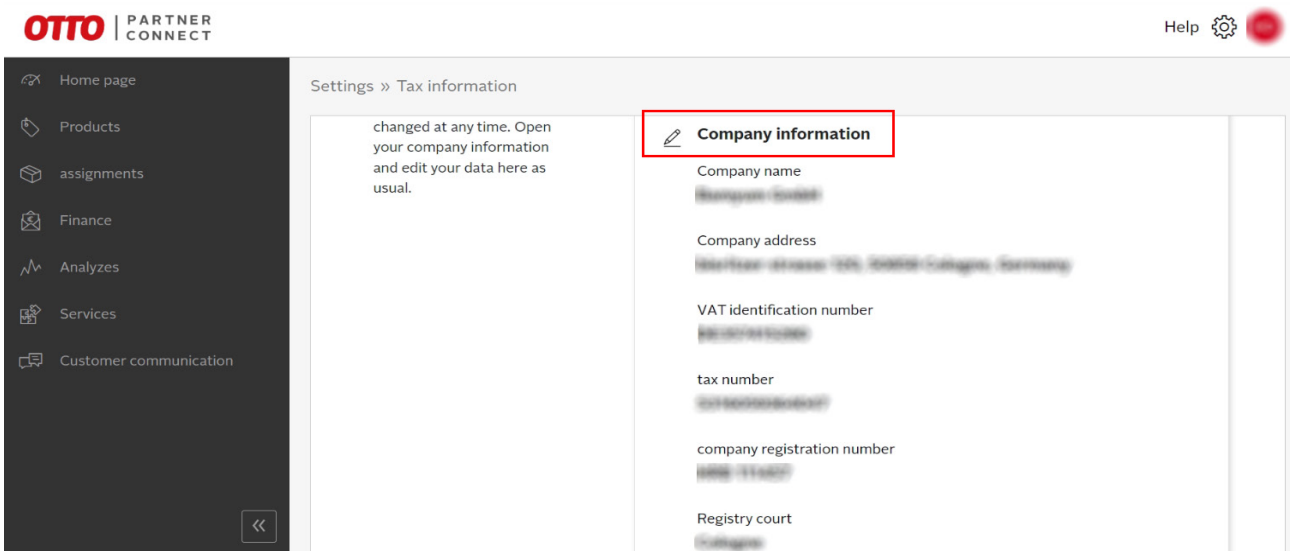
OTTO | PARTNER CONNECT

Help

Home page
Products
assignments
Finance
Analyzes
Services
Customer communication

«

Settings » Tax information

changed at any time. Open your company information and edit your data here as usual.

Company information

Company name
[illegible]

Company address
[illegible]

VAT identification number
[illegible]

tax number
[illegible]

company registration number
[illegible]

Registry court
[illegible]